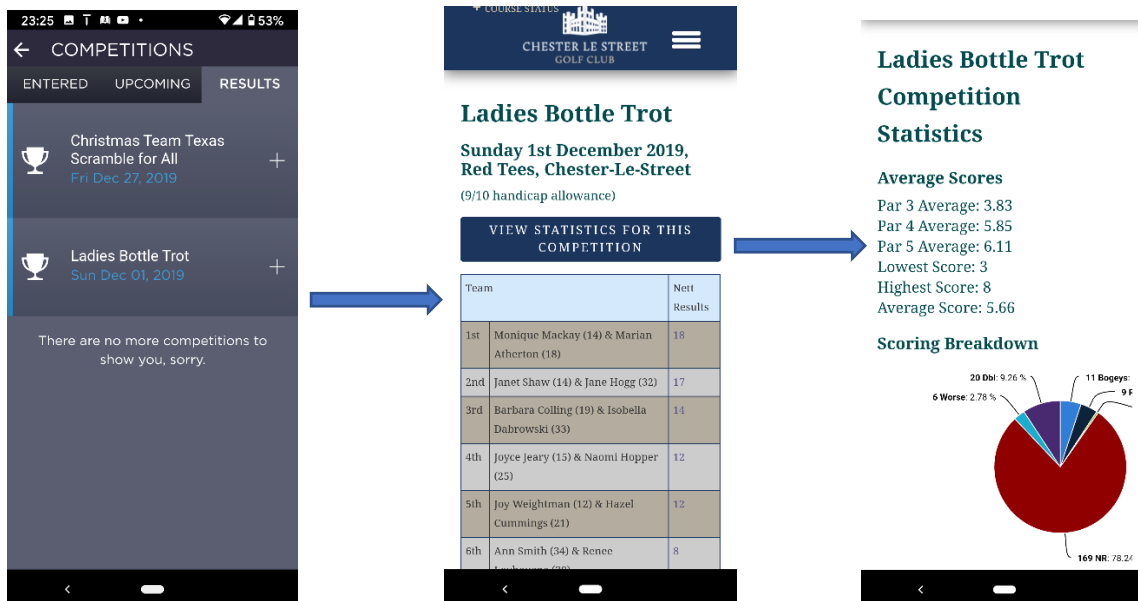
23:25 53%

COMPETITIONS

ENTERED UPCOMING RESULTS

Christmas Team Texas Scramble for All
Fri Dec 27, 2019

Ladies Bottle Trot
Sun Dec 01, 2019

There are no more competitions to show you, sorry.

COURSE STATUS

CHESTER LE STREET GOLF CLUB

Ladies Bottle Trot

Sunday 1st December 2019, Red Tees, Chester-Le-Street

(9/10 handicap allowance)

VIEW STATISTICS FOR THIS COMPETITION

| Team | | Nett Results |
|---|---|---|
| 1st | Monique Mackay (14) & Marian Atherton (18) | 18 |
| 2nd | Janet Shaw (14) & Jane Hogg (32) | 17 |
| 3rd | Barbara Colling (19) & Isobella Dabrowski (33) | 14 |
| 4th | Joyce Jeary (15) & Naomi Hopper (25) | 12 |
| 5th | Joy Weightman (12) & Hazel Cummings (21) | 12 |
| 6th | Ann Smith (34) & Renee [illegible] | 8 |

Ladies Bottle Trot Competition Statistics

Average Scores

Par 3 Average: 3.83
Par 4 Average: 5.85
Par 5 Average: 6.11
Lowest Score: 3
Highest Score: 8
Average Score: 5.66

Scoring Breakdown

20 Dbl: 9.26 %
11 Bogeys: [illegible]
9 F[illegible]
6 Worse: 2.78 %
169 NR: 78.2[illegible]